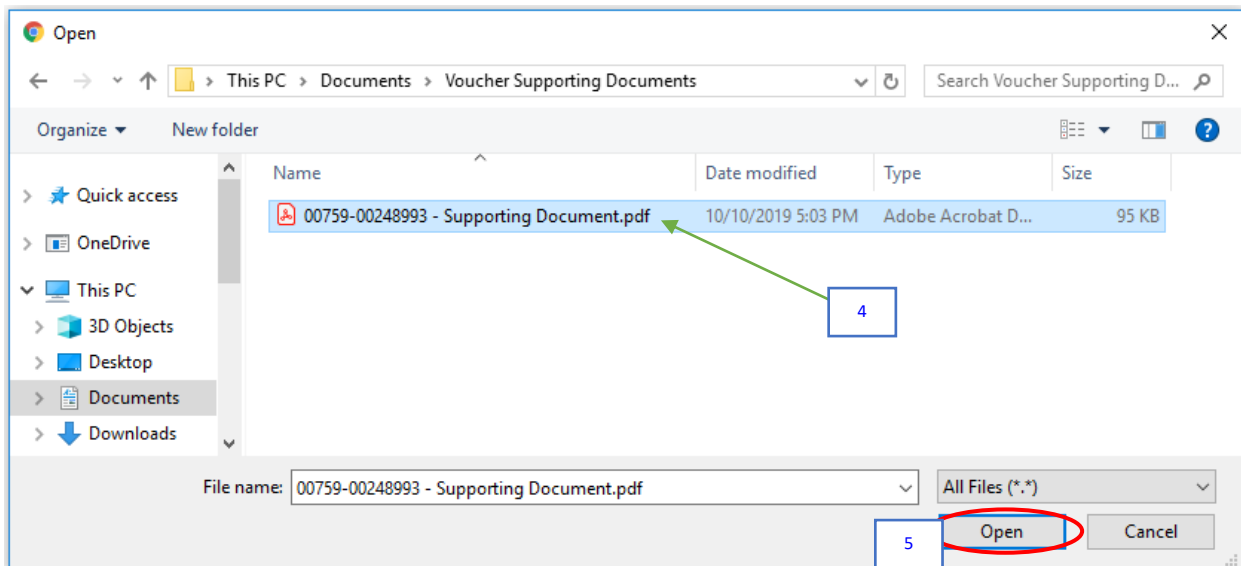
Open

This PC > Documents > Voucher Supporting Documents

Search Voucher Supporting D...

Organize ▾ New folder

Quick access
OneDrive
This PC
3D Objects
Desktop
Documents
Downloads

| Name | Date modified | Type | Size |
|---|---|---|---|
| 00759-00248993 - Supporting Document.pdf | 10/10/2019 5:03 PM | Adobe Acrobat D... | 95 KB |

4

File name: 00759-00248993 - Supporting Document.pdf

All Files (*.*)

5

Open

Cancel